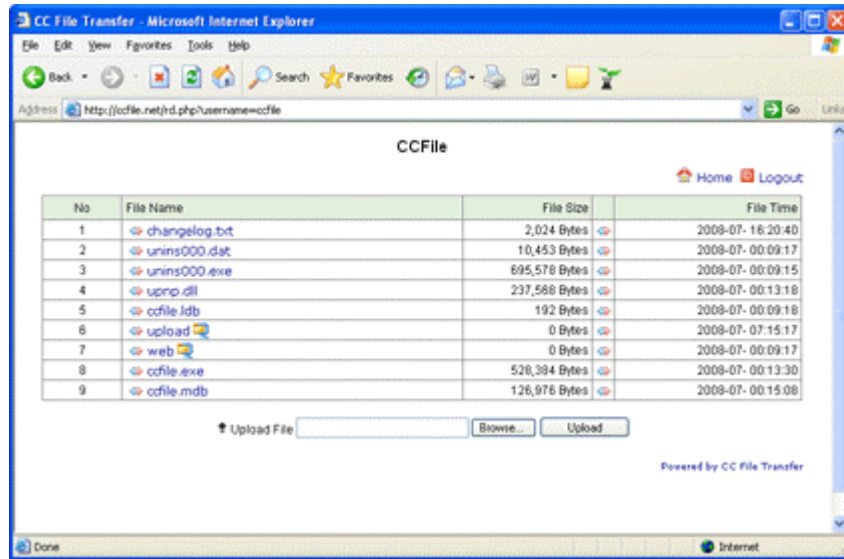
CC File Transfer - Microsoft Internet Explorer

File Edit View Favorites Tools Help

Back Search Favorites

Address http://ccfile.net/rd.php?username=ccfile Go Links

CCFile

Home Logout

| No | File Name | File Size | | File Time |
|---|---|---|---|---|
| 1 | changelog.txt | 2,024 Bytes | | 2008-07- 16:20:40 |
| 2 | unins000.dat | 10,453 Bytes | | 2008-07- 00:09:17 |
| 3 | unins000.exe | 695,578 Bytes | | 2008-07- 00:09:15 |
| 4 | upnp.dll | 237,568 Bytes | | 2008-07- 00:13:18 |
| 5 | ccfile.ldb | 192 Bytes | | 2008-07- 00:09:18 |
| 6 | upload | 0 Bytes | | 2008-07- 07:15:17 |
| 7 | web | 0 Bytes | | 2008-07- 00:09:17 |
| 8 | ccfile.exe | 528,384 Bytes | | 2008-07- 00:13:30 |
| 9 | ccfile.mdb | 126,976 Bytes | | 2008-07- 00:15:08 |

Upload File Browse... Upload

Powered by CC File Transfer

Done Internet